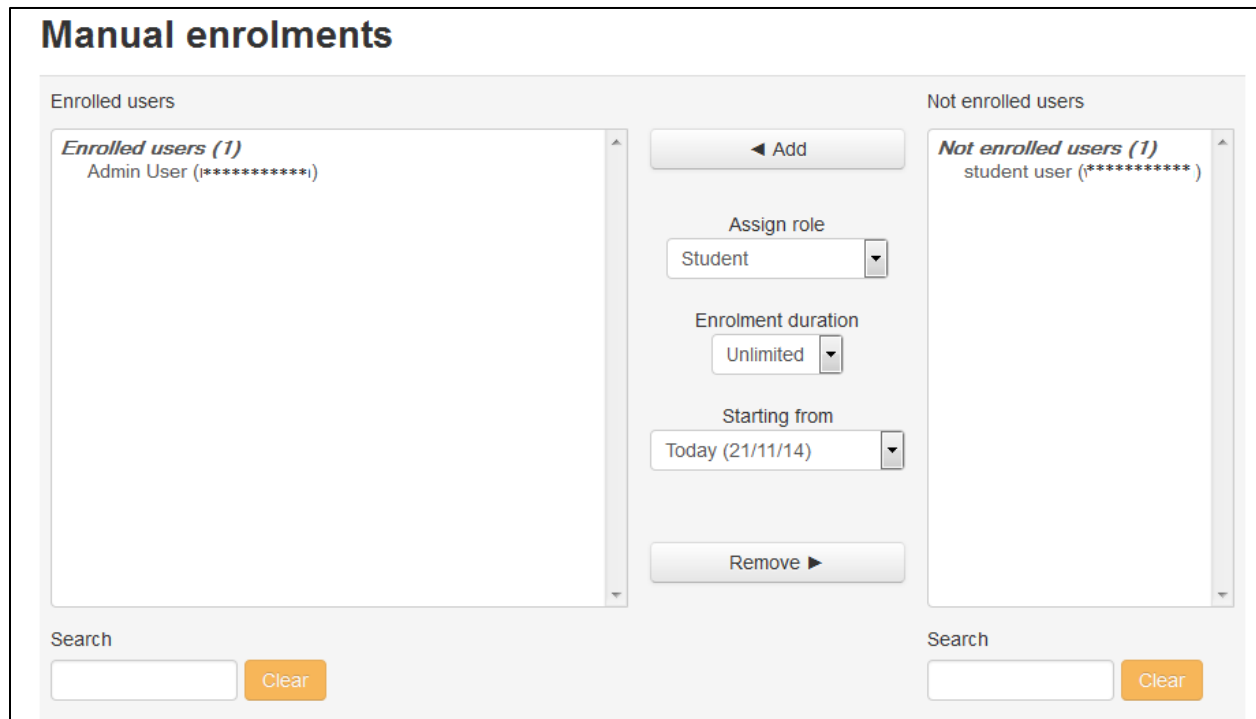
Manual enrolments

Enrolled users

Enrolled users (1)
Admin User (************)

◄ Add

Assign role
Student

Enrolment duration
Unlimited

Starting from
Today (21/11/14)

Remove ►

Not enrolled users

Not enrolled users (1)
student user (***********)

Search
Clear

Search
Clear